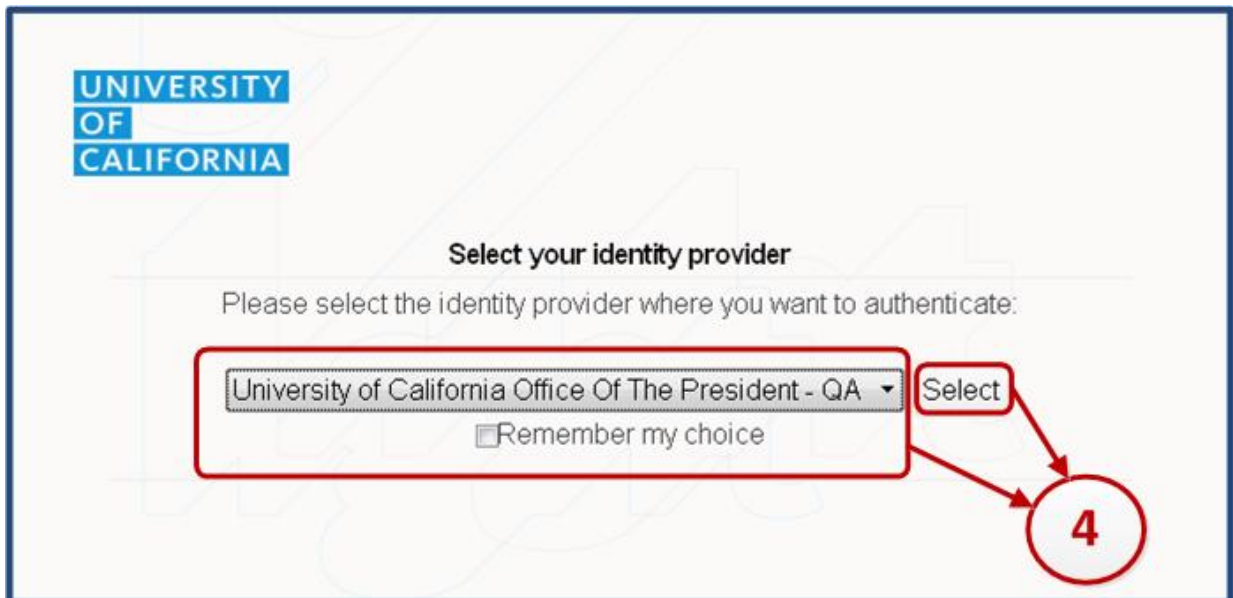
UNIVERSITY
OF
CALIFORNIA

Select your identity provider

Please select the identity provider where you want to authenticate:

University of California Office Of The President - QA

Select

Remember my choice

4